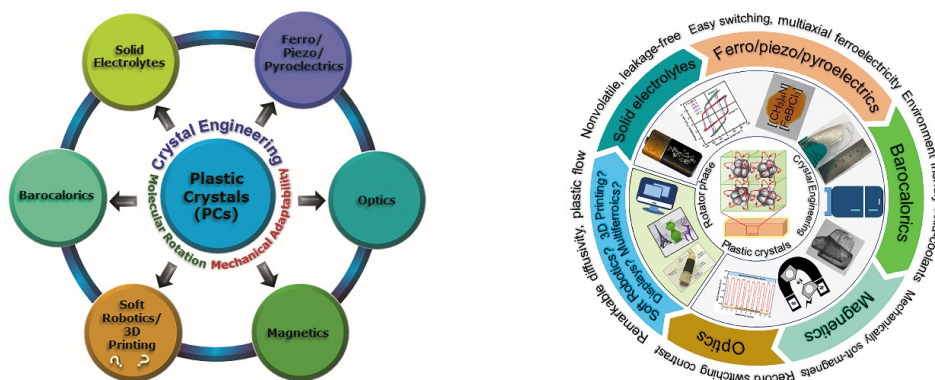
Solid Electrolytes

Ferro/ Piezo/ Pyroelectrics

Crystal Engineering

Plastic Crystals (PCs)

Molecular Rotation

Mechanical Adaptability

Barocalorics

Optics

Soft Robotics/ 3D Printing

?, ?

Magnetics

Easy switching, multiaxial ferroelectricity

Environment friendly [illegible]-coolants

Mechanically soft-magnets

Record switching contrast

Remarkable diffusivity, plastic flow

Nonvolatile, leakage-free

Ferro/piezo/pyroelectrics

Barocalorics

Magnetics

Optics

Soft Robotics? 3D Printing?

Displays? Multiferroics?

Solid electrolytes

Rotator phase

Crystal Engineering

Plastic crystals

[(CH3)4N][FeBrCl3]